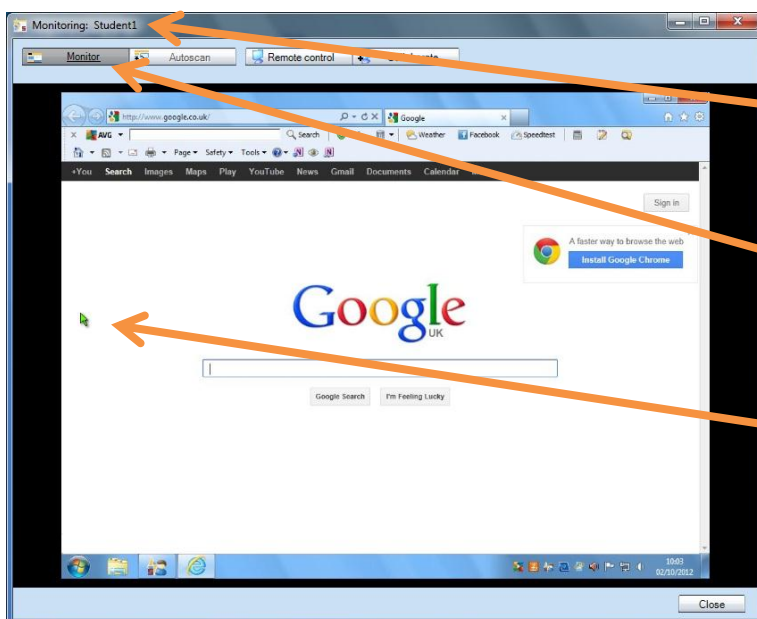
Monitoring: Student1

Monitor

Autoscan

Remote control

http://www.google.co.uk/

Google

AVG

Search

Weather

Facebook

Speedtest

Page

Safety

Tools

+You Search Images Maps Play YouTube News Gmail Documents Calendar

Sign in

A faster way to browse the web

Install Google Chrome

Google

UK

Google Search

I'm Feeling Lucky

10:03
02/10/2012

Close